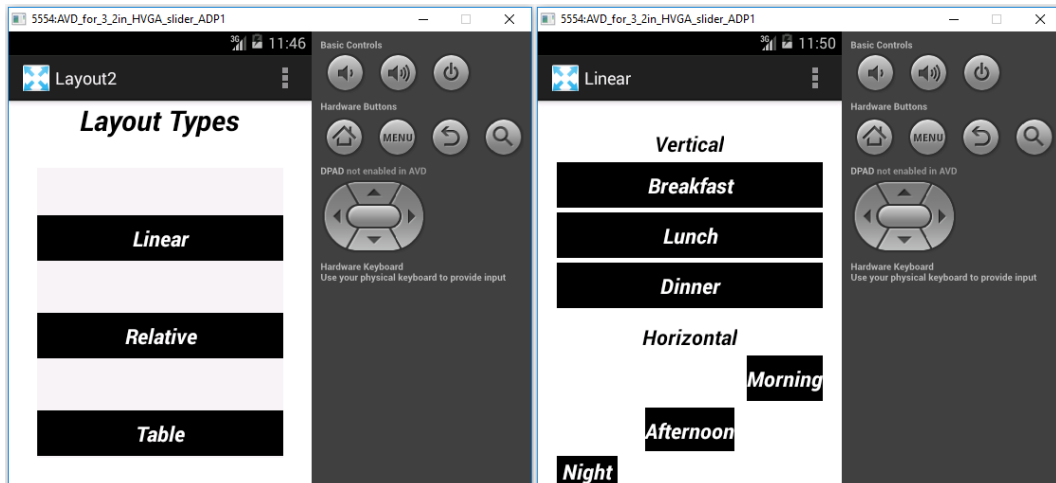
5554:AVD_for_3_2in_HVGA_slider_ADP1

11:46

Layout2

Layout Types

Linear

Relative

Table

Basic Controls

Hardware Buttons

MENU

DPAD not enabled in AVD

Hardware Keyboard
Use your physical keyboard to provide input

5554:AVD_for_3_2in_HVGA_slider_ADP1

11:50

Linear

Vertical

Breakfast

Lunch

Dinner

Horizontal

Morning

Afternoon

Night

Basic Controls

Hardware Buttons

MENU

DPAD not enabled in AVD

Hardware Keyboard
Use your physical keyboard to provide input